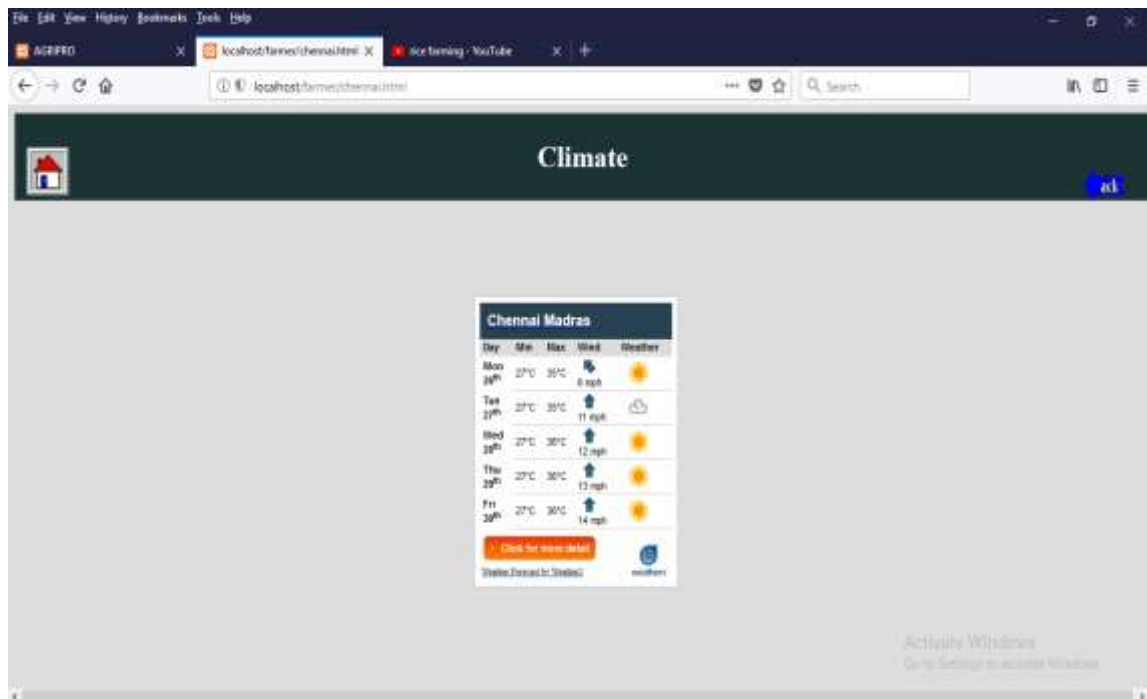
File Edit View History Bookmarks Tools Help

AGRIPRO

localhost/farmer/chennai.html

rice farming - YouTube

localhost/farmer/chennai.html

Search

Climate

ack

Chennai Madras

| Day | Min | Max | Wind | Weather |
|---|---|---|---|---|
| Mon 26th | 27°C | 35°C | 8 mph | |
| Tue 27th | 27°C | 35°C | 11 mph | |
| Wed 28th | 27°C | 36°C | 12 mph | |
| Thu 29th | 27°C | 36°C | 13 mph | |
| Fri 30th | 27°C | 36°C | 14 mph | |

Click for more detail

Weather Forecast by Weather2

weather2

Activate Windows
Go to Settings to activate Windows.